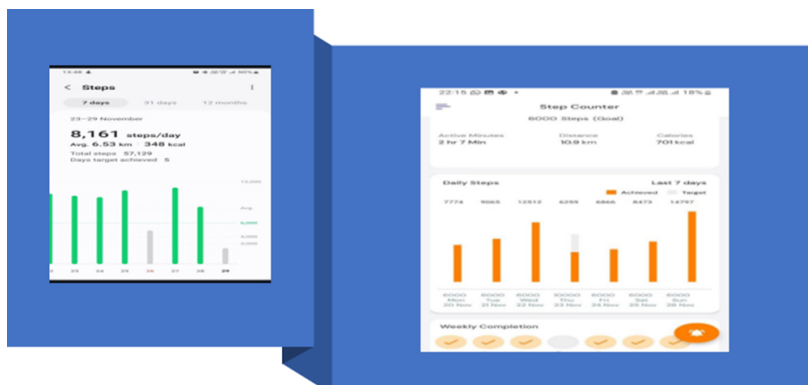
13:48

Steps

7 days
31 days
12 months

23–29 November

8,161 steps/day

Avg. 6.53 km 348 kcal

Total steps 57,129

Days target achieved 5

12,000

Avg

8,000

6,000

4,000

23
24
25
26
27
28
29

22:15

Step Counter

6000 Steps (Goal)

Active Minutes
2 hr 7 Min

Distance
10.9 km

Calories
701 kcal

Daily Steps

Last 7 days

Achieved

Target

7774
9065
12512
6255
4866
8473
14797

6000
Mon
20 Nov

6000
Tue
21 Nov

6000
Wed
22 Nov

10000
Thu
23 Nov

6000
Fri
24 Nov

6000
Sat
25 Nov

6000
Sun
26 Nov

Weekly Completion